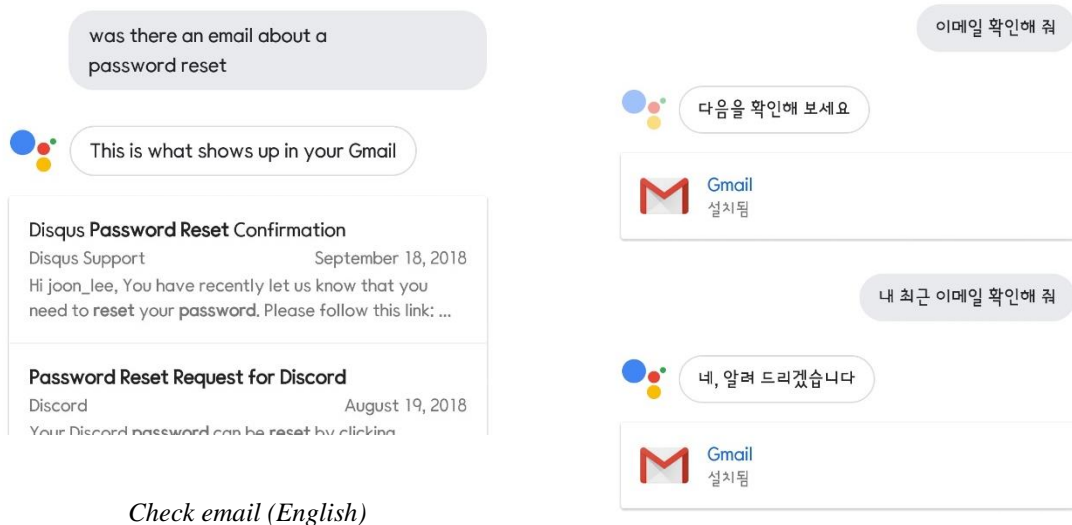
was there an email about a password reset

This is what shows up in your Gmail

Disqus **Password Reset** Confirmation
Disqus Support September 18, 2018
Hi joon_lee, You have recently let us know that you need to **reset** your **password**. Please follow this link: ...

**Password Reset Request for Discord**
Discord August 19, 2018
Your Discord **password** can be **reset** by clicking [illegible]

Check email (English)

이메일 확인해 줘

다음을 확인해 보세요

Gmail
설치됨

내 최근 이메일 확인해 줘

네, 알려 드리겠습니다

Gmail
설치됨